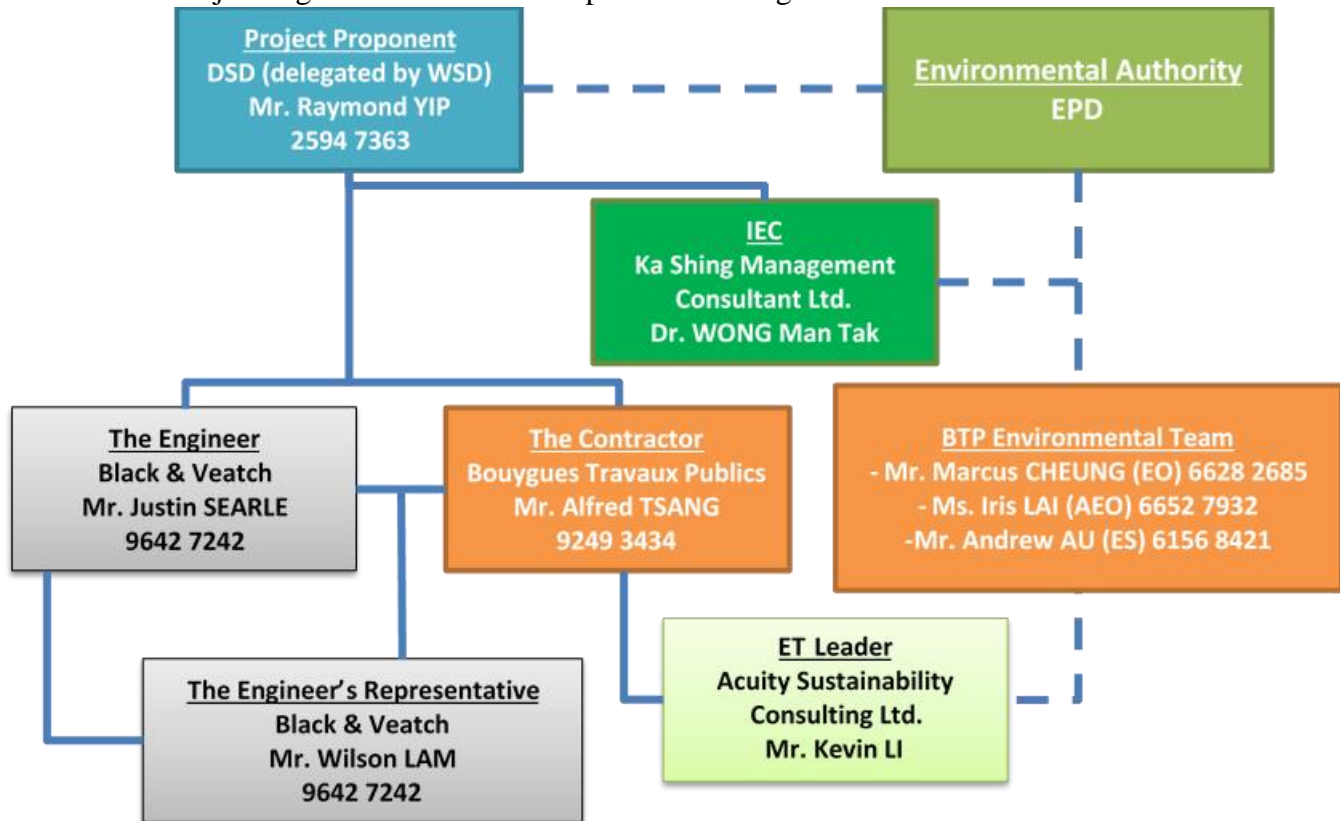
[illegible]

Project Proponent
DSD (delegated by WSD)
Mr. Raymond YIP
2594 7363

Environmental Authority
EPD

IEC
Ka Shing Management Consultant Ltd.
Dr. WONG Man Tak

The Engineer
Black & Veatch
Mr. Justin SEARLE
9642 7242

The Contractor
Bouygues Travaux Publics
Mr. Alfred TSANG
9249 3434

BTP Environmental Team
- Mr. Marcus CHEUNG (EO) 6628 2685
- Ms. Iris LAI (AEO) 6652 7932
-Mr. Andrew AU (ES) 6156 8421

The Engineer's Representative
Black & Veatch
Mr. Wilson LAM
9642 7242

ET Leader
Acuity Sustainability Consulting Ltd.
Mr. Kevin LI